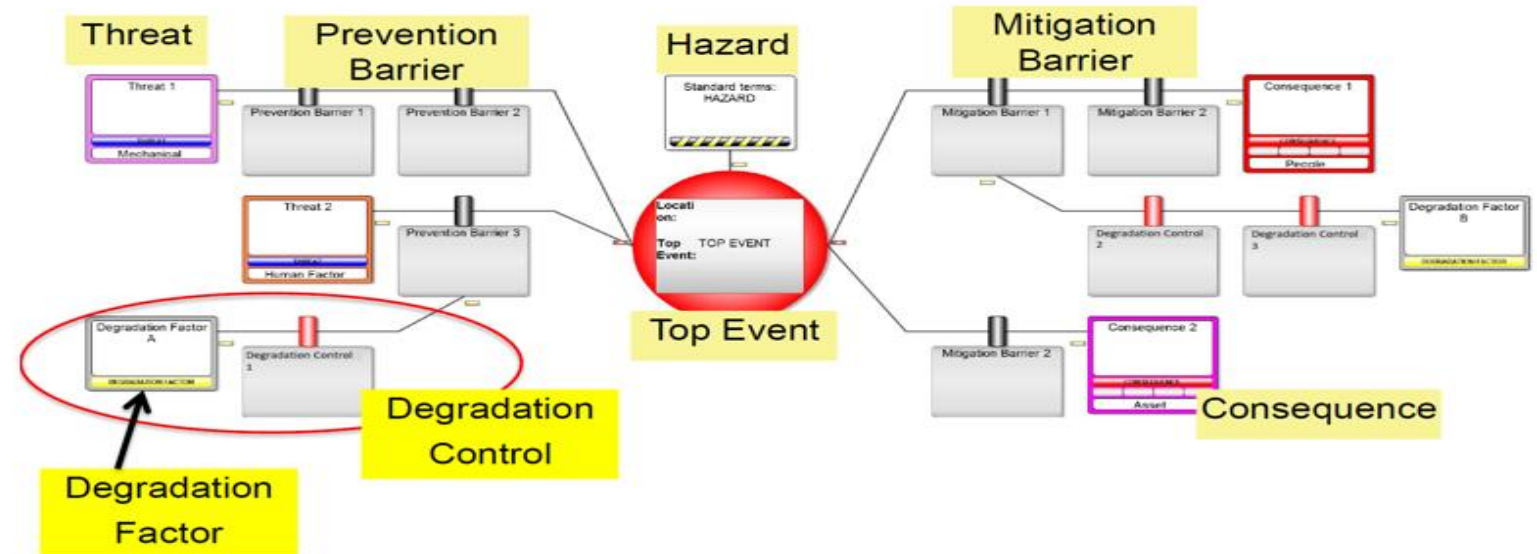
Threat

Prevention Barrier

Hazard

Mitigation Barrier

Threat 1

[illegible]

Mechanical

Prevention Barrier 1

Prevention Barrier 2

Standard terms: HAZARD

Mitigation Barrier 1

Mitigation Barrier 2

Consequence 1

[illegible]

People

Threat 2

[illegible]

Human Factor

Prevention Barrier 3

Location:

Top Event: TOP EVENT

Degradation Control 2

Degradation Control 3

Degradation Factor B

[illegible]

Degradation Factor A

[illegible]

Degradation Control 1

Top Event

Mitigation Barrier 2

Consequence 2

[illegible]

Asset

Consequence

Degradation Control

Degradation Factor